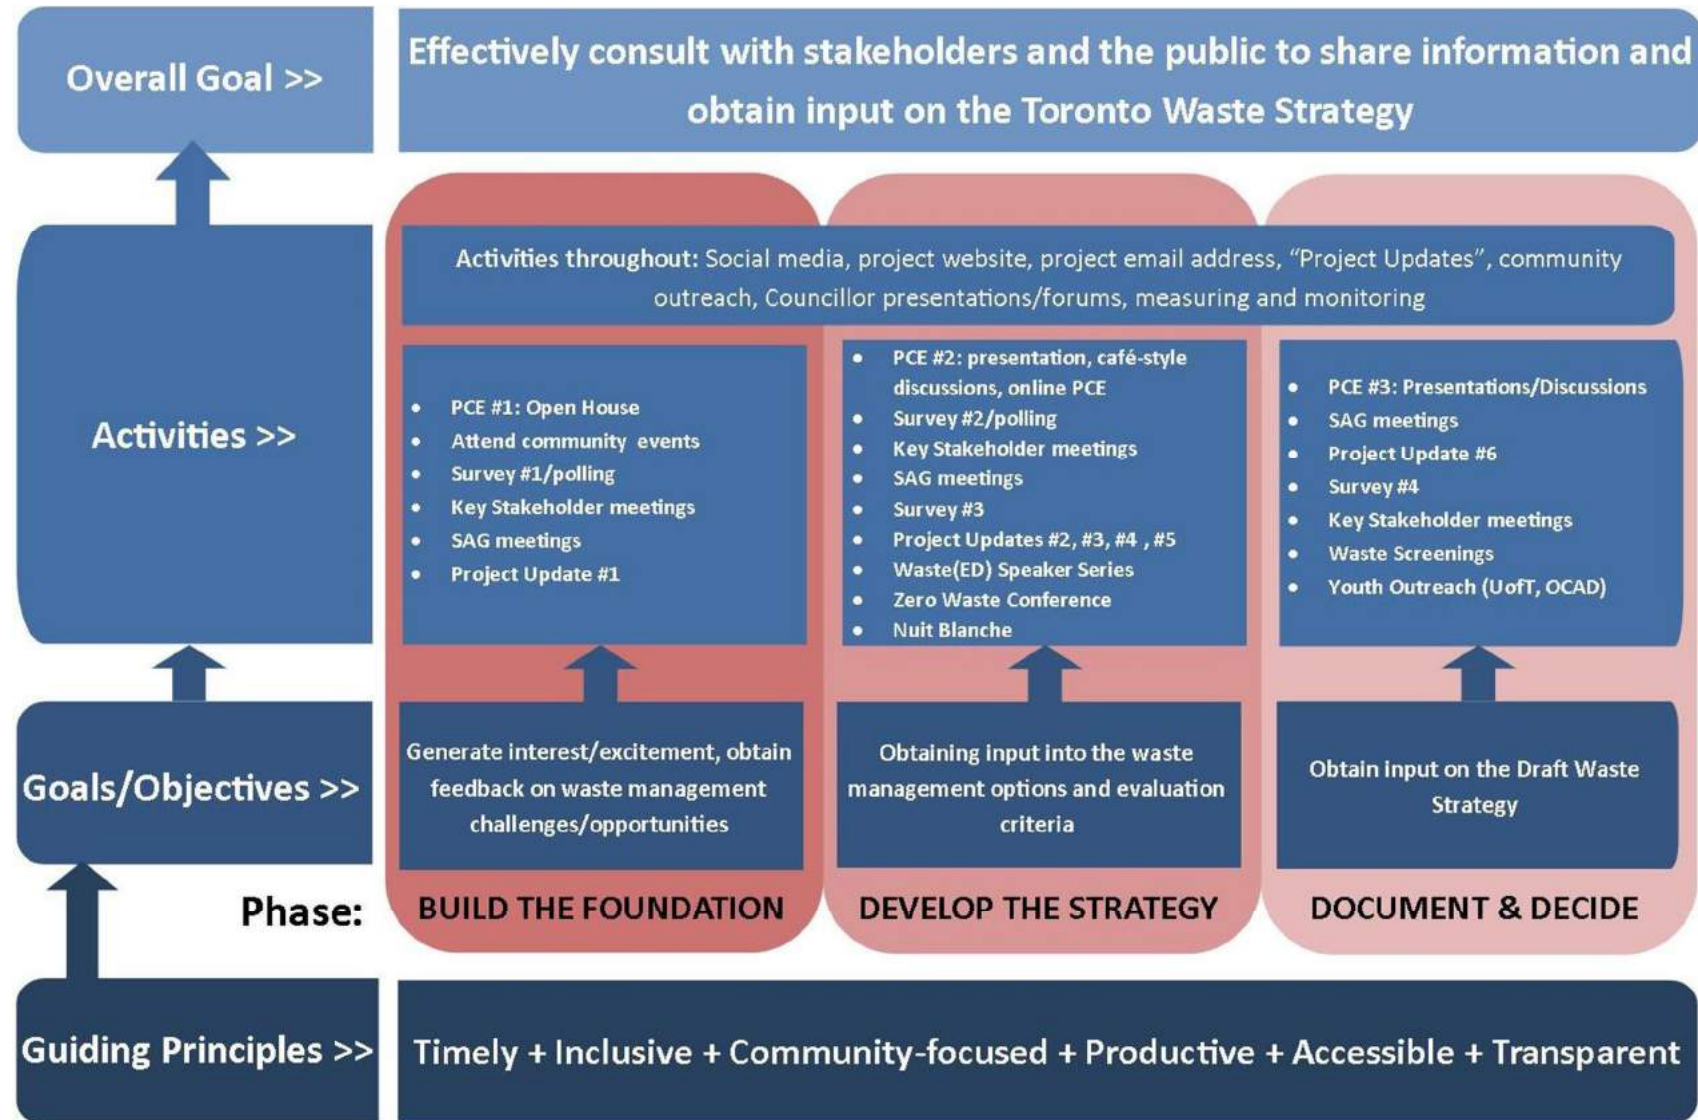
Overall Goal >>

Effectively consult with stakeholders and the public to share information and obtain input on the Toronto Waste Strategy

Activities >>

Activities throughout: Social media, project website, project email address, "Project Updates", community outreach, Councillor presentations/forums, measuring and monitoring

- PCE #1: Open House
- Attend community events
- Survey #1/polling
- Key Stakeholder meetings
- SAG meetings
- Project Update #1

- PCE #2: presentation, café-style discussions, online PCE
- Survey #2/polling
- Key Stakeholder meetings
- SAG meetings
- Survey #3
- Project Updates #2, #3, #4 , #5
- Waste(ED) Speaker Series
- Zero Waste Conference
- Nuit Blanche

- PCE #3: Presentations/Discussions
- SAG meetings
- Project Update #6
- Survey #4
- Key Stakeholder meetings
- Waste Screenings
- Youth Outreach (UofT, OCAD)

Goals/Objectives >>

Generate interest/excitement, obtain feedback on waste management challenges/opportunities

Obtaining input into the waste management options and evaluation criteria

Obtain input on the Draft Waste Strategy

Phase:

BUILD THE FOUNDATION

DEVELOP THE STRATEGY

DOCUMENT & DECIDE

Guiding Principles >>

Timely + Inclusive + Community-focused + Productive + Accessible + Transparent